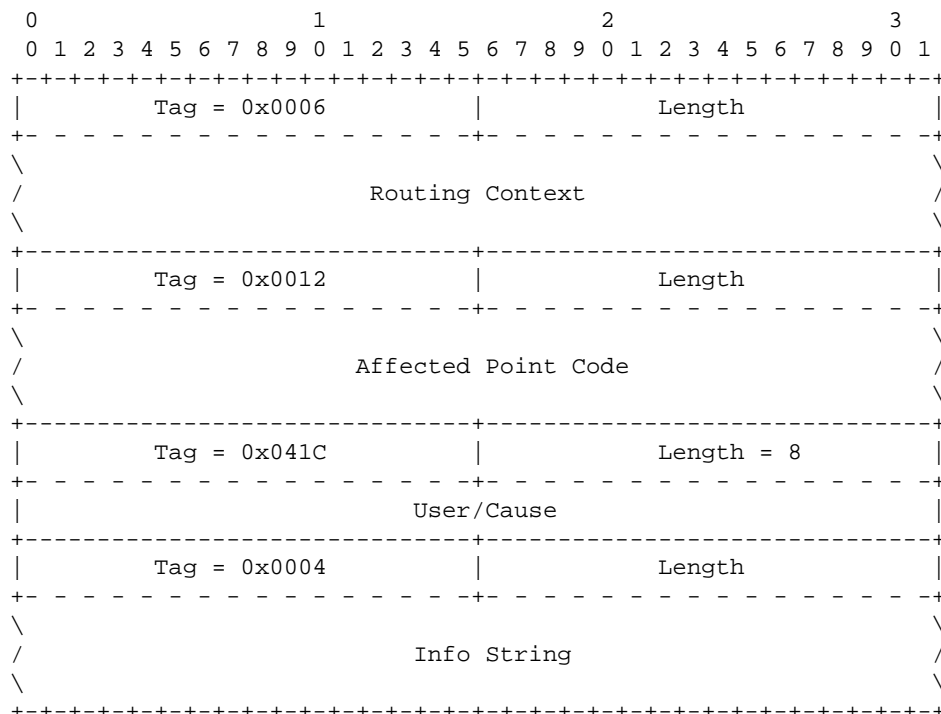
0 1 2 3
0 1 2 3 4 5 6 7 8 9 0 1 2 3 4 5 6 7 8 9 0 1 2 3 4 5 6 7 8 9 0 1

| Tag = 0x0006 | Length |
|---|---|

Routing Context

| Tag = 0x0012 | Length |
|---|---|

Affected Point Code

| Tag = 0x041C | Length = 8 |
|---|---|

User/Cause

| Tag = 0x0004 | Length |
|---|---|

Info String